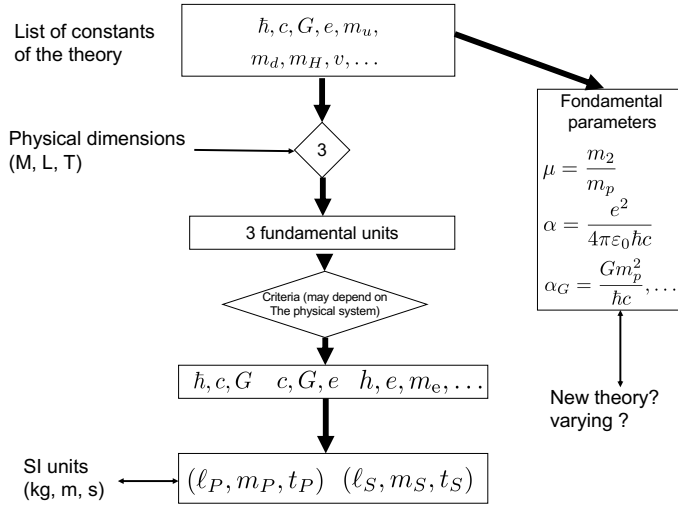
List of constants of the theory

$\hbar, c, G, e, m_u,$
$m_d, m_H, v, \ldots$

Fondamental parameters

$\mu = \frac{m_2}{m_p}$

$\alpha = \frac{e^2}{4\pi\varepsilon_0\hbar c}$

$\alpha_G = \frac{Gm_p^2}{\hbar c}, \ldots$

Physical dimensions (M, L, T)

3

3 fundamental units

Criteria (may depend on The physical system)

$\hbar, c, G \quad c, G, e \quad h, e, m_e, \ldots$

New theory? varying ?

SI units (kg, m, s)

$(\ell_P, m_P, t_P) \;\; (\ell_S, m_S, t_S)$